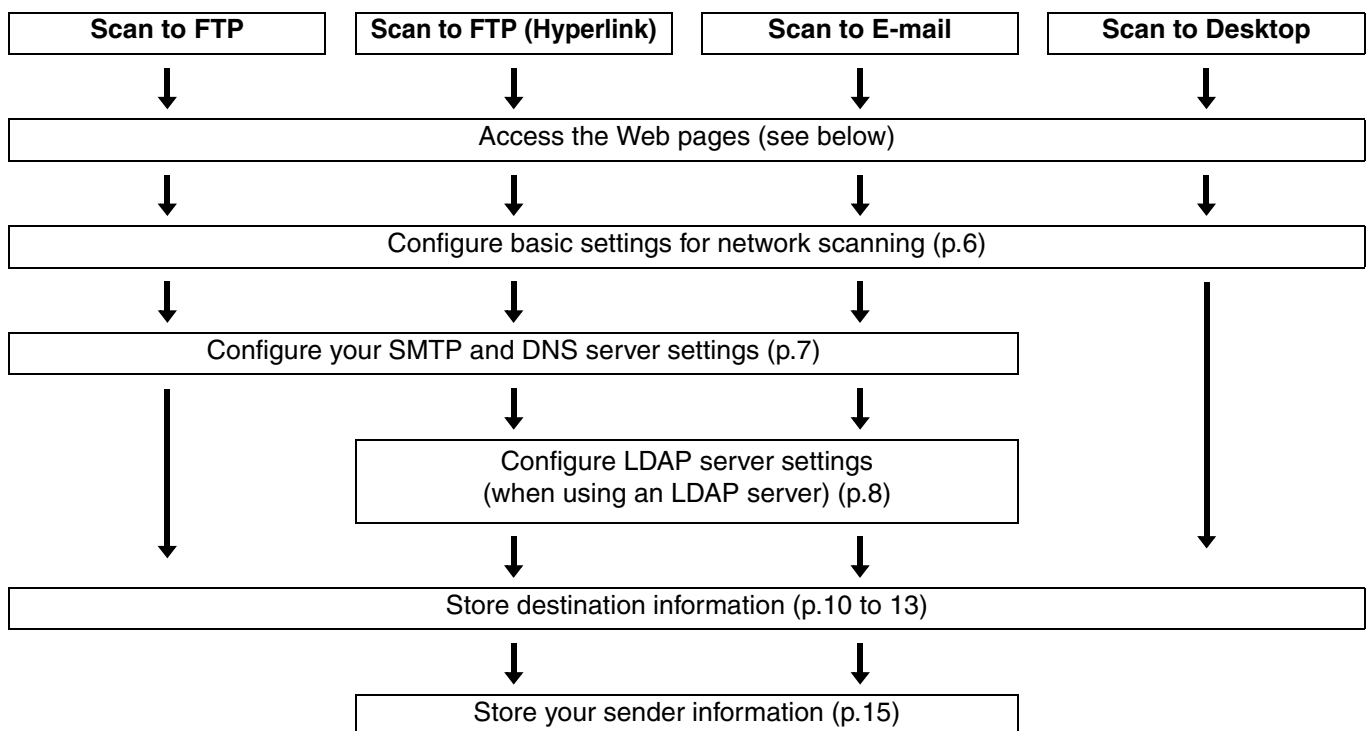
Scan to FTP

Scan to FTP (Hyperlink)

Scan to E-mail

Scan to Desktop

Access the Web pages (see below)

Configure basic settings for network scanning (p.6)

Configure your SMTP and DNS server settings (p.7)

Configure LDAP server settings (when using an LDAP server) (p.8)

Store destination information (p.10 to 13)

Store your sender information (p.15)